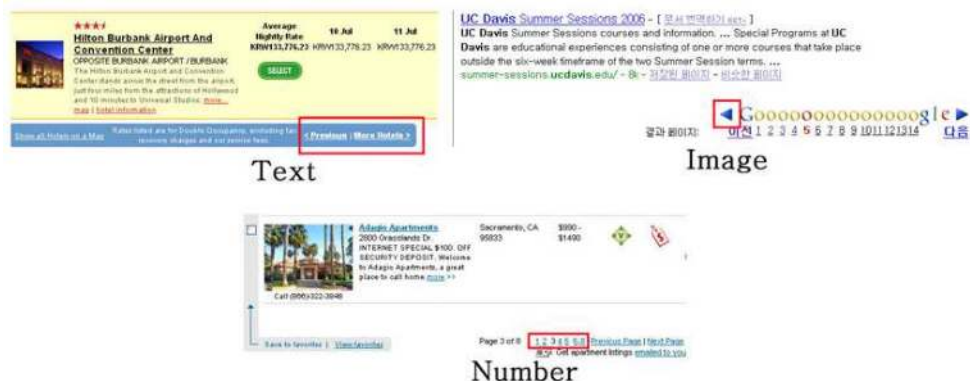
★★★
Hilton Burbank Airport And Convention Center
OPPOSITE BURBANK AIRPORT / BURBANK
The Hilton Burbank Airport and Convention Center stands across the street from the airport, just four miles from the attractions of Hollywood and 10 minutes to Universal Studios. more... map | hotel information

Average Nightly Rate KRW133,776.23
10 Jul KRW133,776.23
11 Jul KRW133,776.23
SELECT

Show all Hotels on a Map
Rates listed are for Double Occupancy, excluding tax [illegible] charges and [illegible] fees.
< Previous | More Hotels >

Text

UC Davis Summer Sessions 2006 - [ 문서 번역하기 beta ]
UC Davis Summer Sessions courses and information. ... Special Programs at UC Davis are educational experiences consisting of one or more courses that take place outside the six-week timeframe of the two Summer Session terms. ...
summer-sessions.ucdavis.edu/ - 8k - 저장된 페이지 - 비슷한 페이지

◀ Goooooooooooogle ▶
결과 페이지: 이전 1 2 3 4 5 6 7 8 9 10 11 12 13 14 다음

Image

Adagio Apartments
2800 Gracelands Dr.
INTERNET SPECIAL $100. OFF SECURITY DEPOSIT. Welcome to Adagio Apartments, a great place to call home. more >>
Call (866)322-3848

Sacramento, CA 95833
$990 - $1490

Save to favorites | View favorites

Page 3 of 6 1 2 3 4 5 6 Previous Page | Next Page
Get apartment listings emailed to you

Number